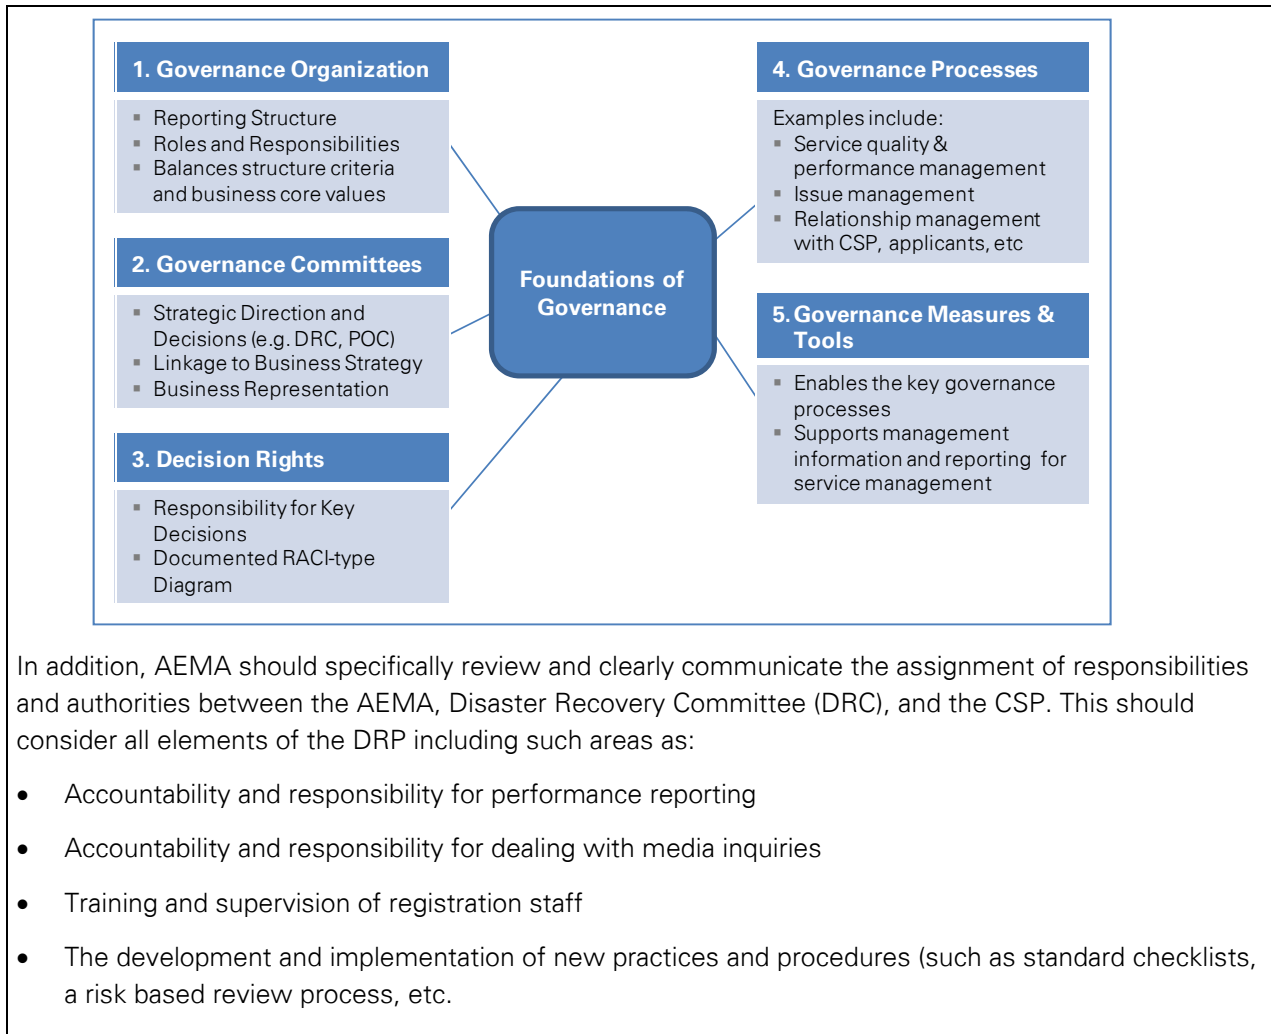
1. Governance Organization

- Reporting Structure
- Roles and Responsibilities
- Balances structure criteria and business core values

2. Governance Committees

- Strategic Direction and Decisions (e.g. DRC, POC)
- Linkage to Business Strategy
- Business Representation

3. Decision Rights

- Responsibility for Key Decisions
- Documented RACI-type Diagram

Foundations of Governance

4. Governance Processes

Examples include:
- Service quality & performance management
- Issue management
- Relationship management with CSP, applicants, etc

5. Governance Measures & Tools

- Enables the key governance processes
- Supports management information and reporting for service management

In addition, AEMA should specifically review and clearly communicate the assignment of responsibilities and authorities between the AEMA, Disaster Recovery Committee (DRC), and the CSP. This should consider all elements of the DRP including such areas as:

- Accountability and responsibility for performance reporting
- Accountability and responsibility for dealing with media inquiries
- Training and supervision of registration staff
- The development and implementation of new practices and procedures (such as standard checklists, a risk based review process, etc.